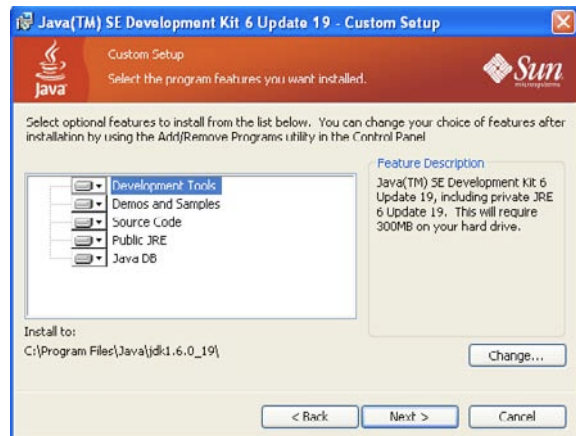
Java(TM) SE Development Kit 6 Update 19 - Custom Setup

Java

Custom Setup

Select the program features you want installed.

Sun microsystems

Select optional features to install from the list below. You can change your choice of features after installation by using the Add/Remove Programs utility in the Control Panel

Development Tools
Demos and Samples
Source Code
Public JRE
Java DB

Feature Description

Java(TM) SE Development Kit 6 Update 19, including private JRE 6 Update 19. This will require 300MB on your hard drive.

Install to:
C:\Program Files\Java\jdk1.6.0_19\

Change...

< Back

Next >

Cancel